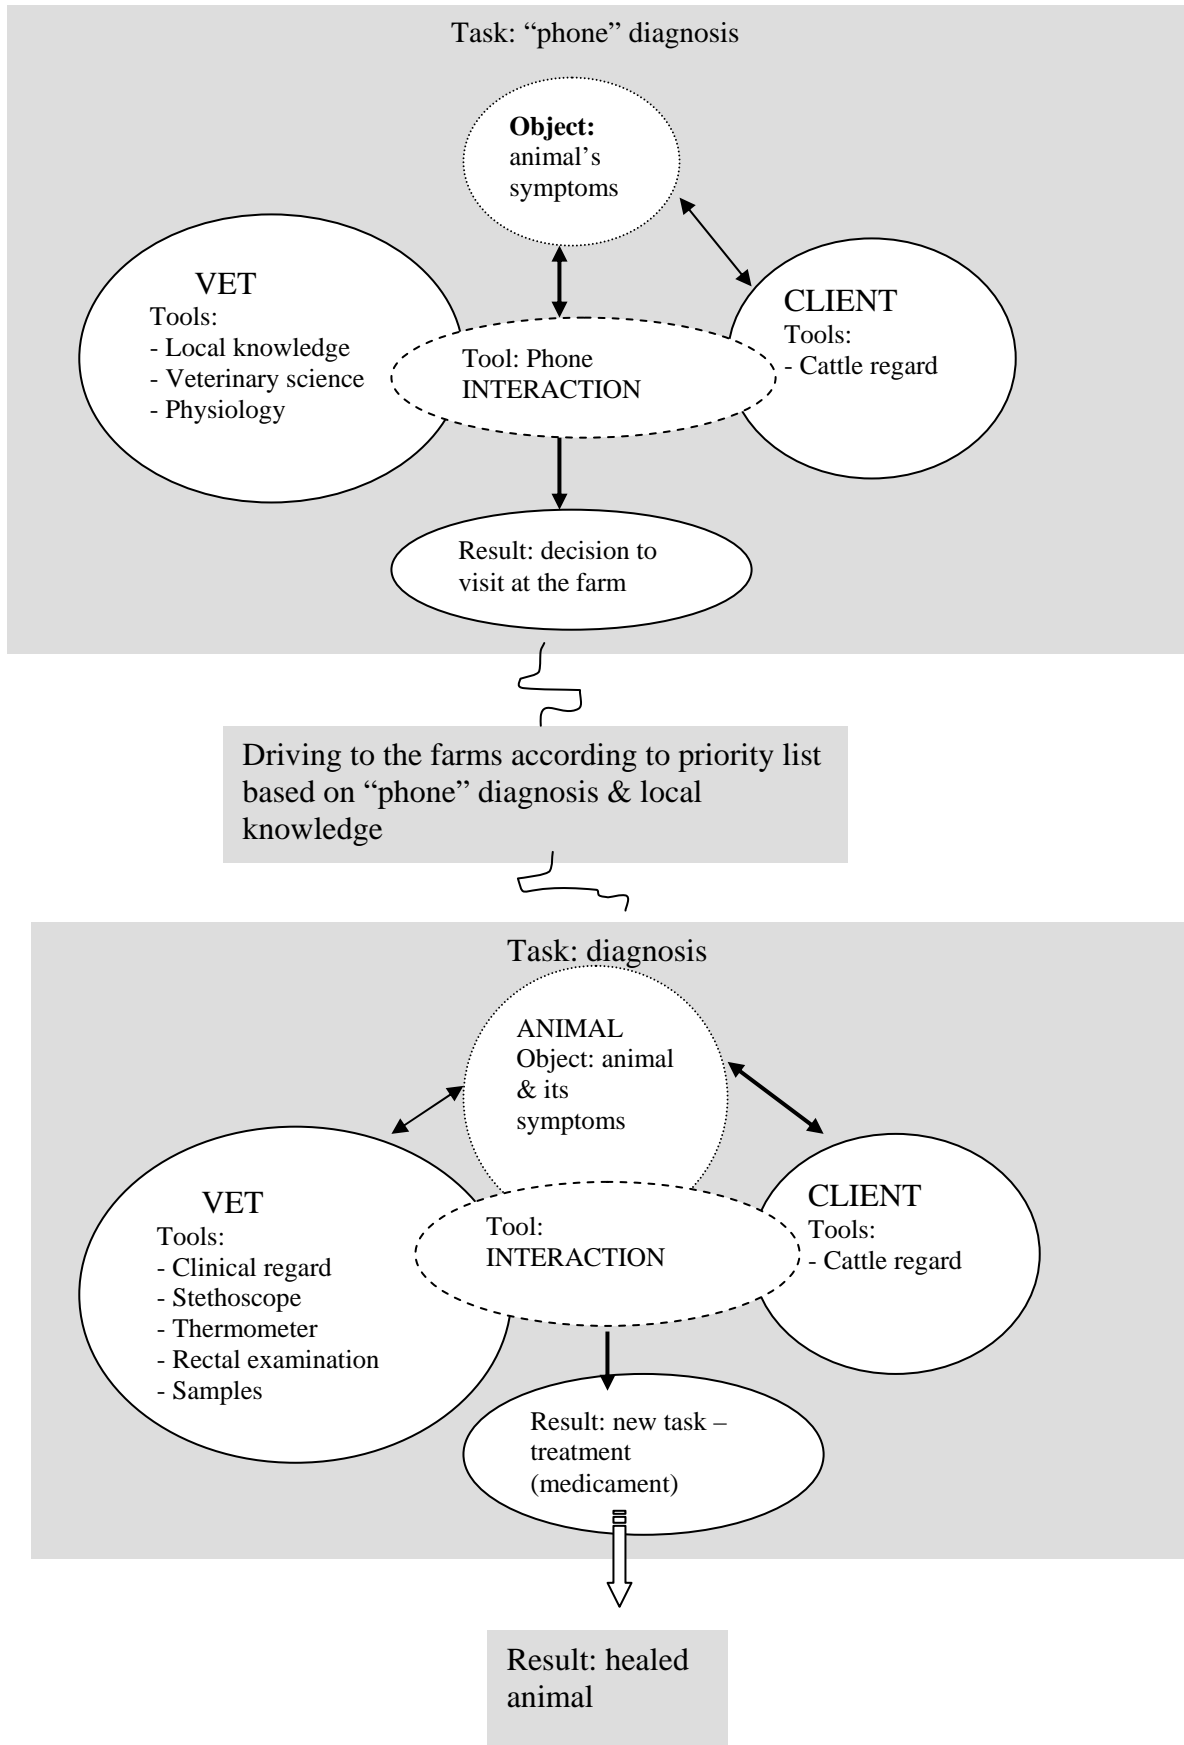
Task: "phone" diagnosis

**Object:** animal's symptoms

VET
Tools:
- Local knowledge
- Veterinary science
- Physiology

Tool: Phone
INTERACTION

CLIENT
Tools:
- Cattle regard

Result: decision to visit at the farm

Driving to the farms according to priority list based on "phone" diagnosis & local knowledge

Task: diagnosis

ANIMAL
Object: animal & its symptoms

VET
Tools:
- Clinical regard
- Stethoscope
- Thermometer
- Rectal examination
- Samples

Tool:
INTERACTION

CLIENT
Tools:
- Cattle regard

Result: new task – treatment (medicament)

Result: healed animal